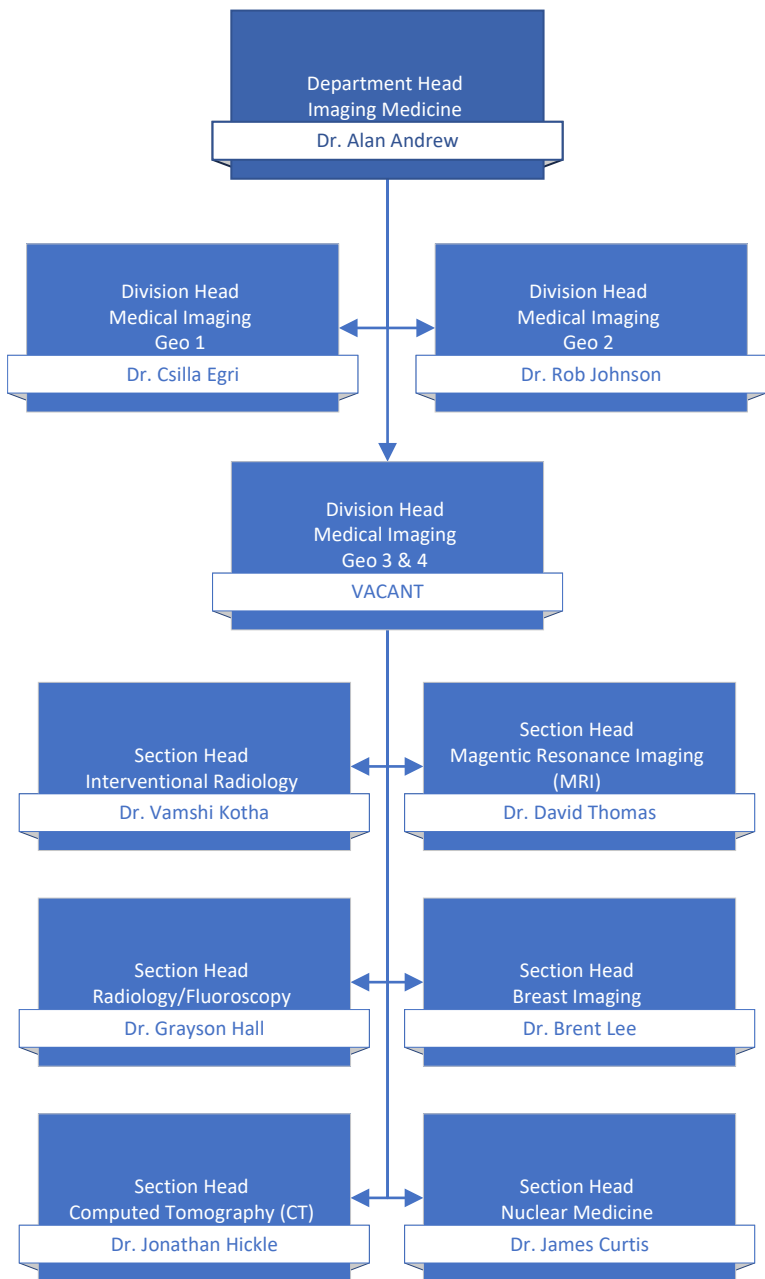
Department Head
Imaging Medicine
Dr. Alan Andrew

Division Head
Medical Imaging
Geo 1
Dr. Csilla Egri

Division Head
Medical Imaging
Geo 2
Dr. Rob Johnson

Division Head
Medical Imaging
Geo 3 & 4
VACANT

Section Head
Interventional Radiology
Dr. Vamshi Kotha

Section Head
Magentic Resonance Imaging (MRI)
Dr. David Thomas

Section Head
Radiology/Fluoroscopy
Dr. Grayson Hall

Section Head
Breast Imaging
Dr. Brent Lee

Section Head
Computed Tomography (CT)
Dr. Jonathan Hickle

Section Head
Nuclear Medicine
Dr. James Curtis